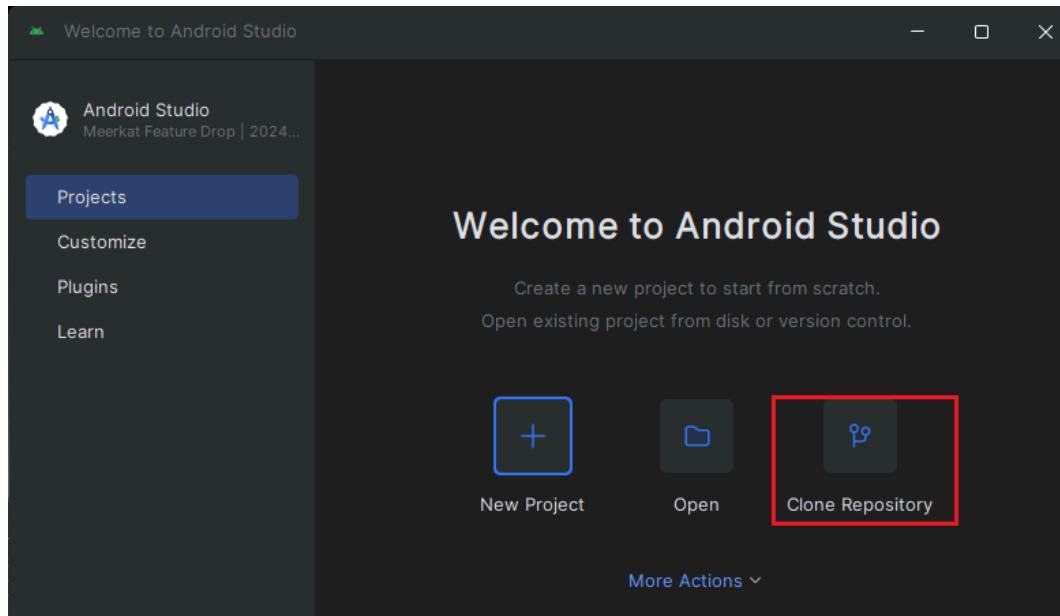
Welcome to Android Studio

Android Studio
Meerkat Feature Drop | 2024...

Projects
Customize
Plugins
Learn

Welcome to Android Studio

Create a new project to start from scratch.
Open existing project from disk or version control.

New Project
Open
Clone Repository

More Actions